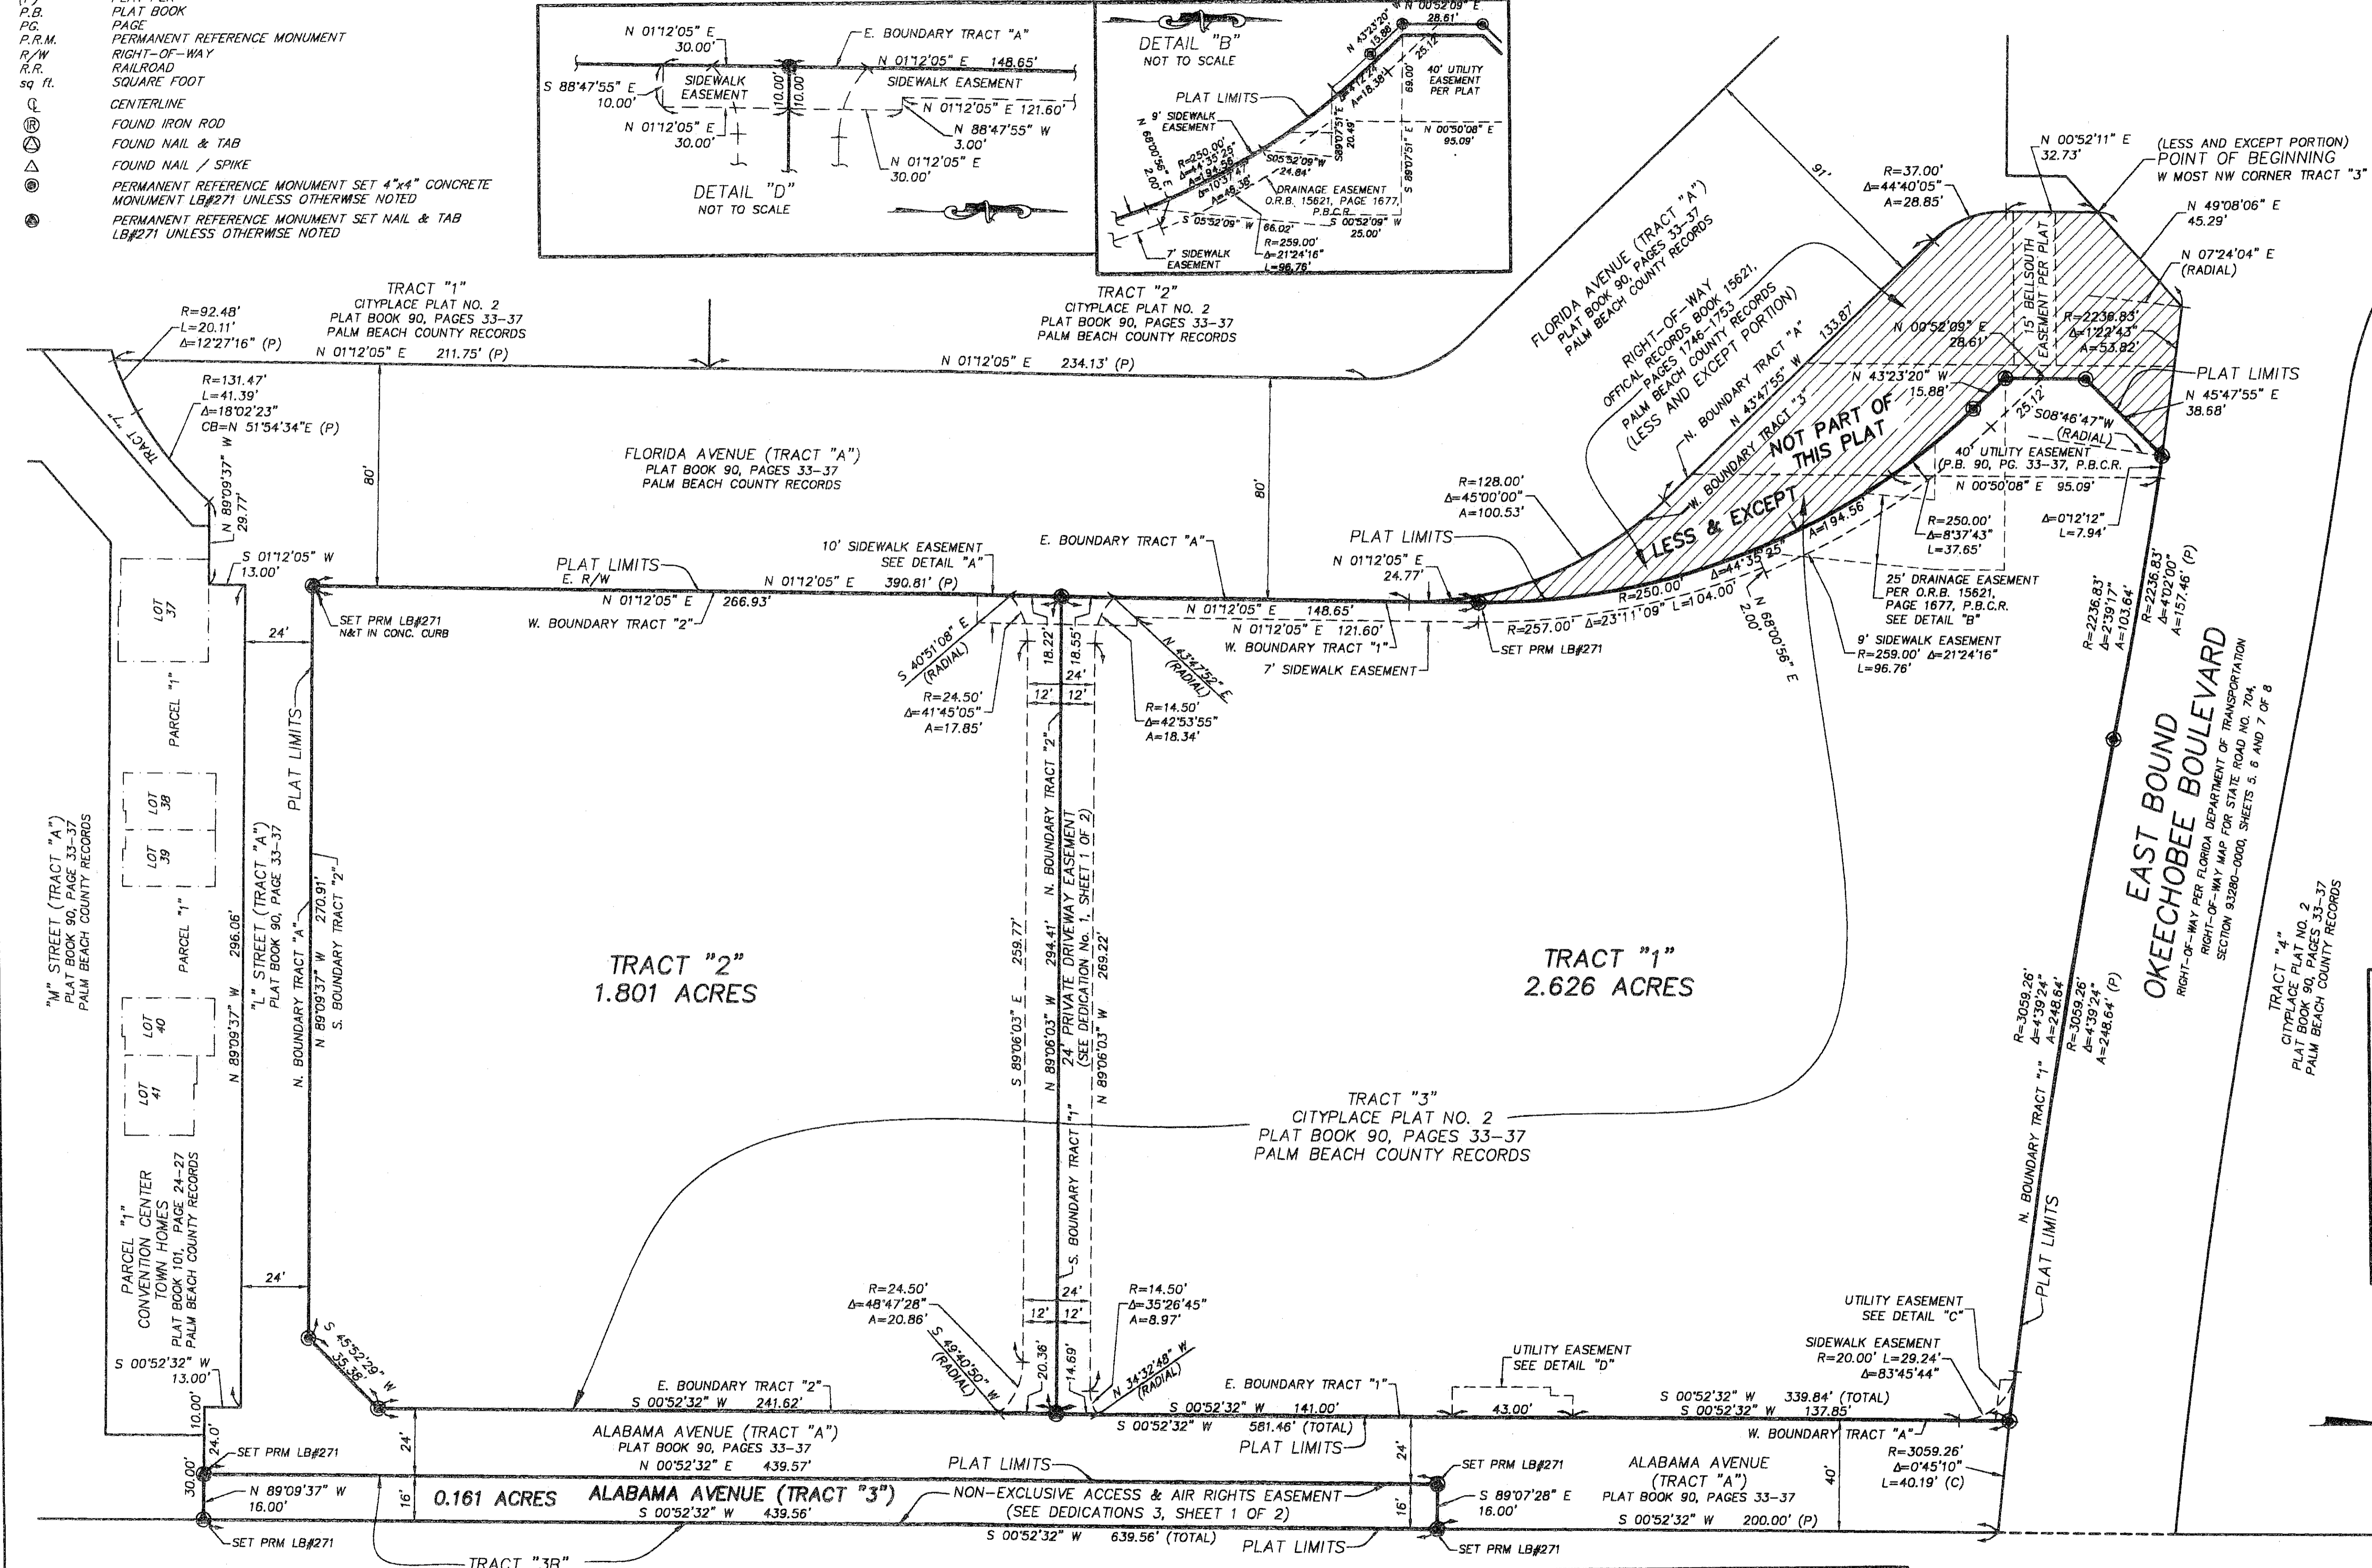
P.B. PLAT BOOK
PG. PAGE
P.R.M. PERMANENT REFERENCE MONUMENT
R/W RIGHT-OF-WAY
R.R. RAILROAD
sq ft. SQUARE FOOT
℄ CENTERLINE
FOUND IRON ROD
FOUND NAIL & TAB
FOUND NAIL / SPIKE
PERMANENT REFERENCE MONUMENT SET 4"x4" CONCRETE MONUMENT LB#271 UNLESS OTHERWISE NOTED
PERMANENT REFERENCE MONUMENT SET NAIL & TAB LB#271 UNLESS OTHERWISE NOTED

N 01°12'05" E 30.00'
E. BOUNDARY TRACT "A"
N 01°12'05" E 148.65'
SIDEWALK EASEMENT
S 88°47'55" E 10.00'
SIDEWALK EASEMENT
10.00' 10.00'
N 01°12'05" E 121.60'
N 01°12'05" E 30.00'
N 88°47'55" W 3.00'
N 01°12'05" E 30.00'
DETAIL "D"
NOT TO SCALE

DETAIL "B"
NOT TO SCALE
N 00°52'09" E 28.61'
N 43°23'20" W 15.88'
25.12'
PLAT LIMITS
40' UTILITY EASEMENT PER PLAT
9' SIDEWALK EASEMENT
N 68°00'56" E 2.00'
R=250.00' Δ=44°35'25" A=194.56'
Δ=10°37'47" A=46.38'
S05°52'09"W 24.84'
S89°07'51"E 20.49'
69.00'
S 89°07'51" E
N 00°50'08" E 95.09'
DRAINAGE EASEMENT O.R.B. 15621, PAGE 1677, P.B.C.R.
S 05°52'09" W 66.02'
S 00°52'09" W 25.00'
R=259.00' Δ=21°24'16" L=96.76'
7' SIDEWALK EASEMENT

TRACT "1"
CITYPLACE PLAT NO. 2
PLAT BOOK 90, PAGES 33-37
PALM BEACH COUNTY RECORDS
TRACT "2"
CITYPLACE PLAT NO. 2
PLAT BOOK 90, PAGES 33-37
PALM BEACH COUNTY RECORDS
R=92.48' L=20.11' Δ=12°27'16" (P)
N 01°12'05" E 211.75' (P)
N 01°12'05" E 234.13' (P)
R=131.47' L=41.39' Δ=18°02'23" CB=N 51°54'34"E (P)
TRACT "I"
FLORIDA AVENUE (TRACT "A")
PLAT BOOK 90, PAGES 33-37
PALM BEACH COUNTY RECORDS
80'
80'
N 89°09'37" W 29.77'
S 01°12'05" W 13.00'
PLAT LIMITS
E. R/W
N 01°12'05" E 390.81' (P)
N 01°12'05" E 266.93'
W. BOUNDARY TRACT "2"
10' SIDEWALK EASEMENT SEE DETAIL "A"
E. BOUNDARY TRACT "A"
SET PRM LB#271 N&T IN CONC. CURB
24'
S 40°51'08" E (RADIAL)
R=24.50' Δ=41°45'05" A=17.85'
18.22' 18.55'
24'
12' 12'
N 43°47'52" E (RADIAL)
R=14.50' Δ=42°53'55" A=18.34'
N 01°12'05" E 148.65'
N 01°12'05" E 121.60'
W. BOUNDARY TRACT "1"
7' SIDEWALK EASEMENT
PLAT LIMITS
N 01°12'05" E 24.77'
R=128.00' Δ=45°00'00" A=100.53'
SET PRM LB#271
R=257.00' Δ=23°11'09" L=104.00'
R=250.00' Δ=44°35'25" A=194.56
N 68°00'56" E 2.00'
FLORIDA AVENUE (TRACT "A") PLAT BOOK 90, PAGES 33-37 PALM BEACH COUNTY RECORDS
RIGHT-OF-WAY OFFICAL RECORDS BOOK 15621, PAGES 1746-1753 PALM BEACH COUNTY RECORDS (LESS AND EXCEPT PORTION)
91'
N. BOUNDARY TRACT "A" N 43°47'55" W 133.87'
W. BOUNDARY TRACT "3"
NOT PART OF THIS PLAT
LESS & EXCEPT
N 00°52'09" E 28.61'
N 43°23'20" W 15.88'
25.12'
S08°46'47"W (RADIAL)
40' UTILITY EASEMENT (P.B. 90, PG. 33-37, P.B.C.R.
N 00°50'08" E 95.09'
R=250.00' Δ=8°37'43" L=37.65'
Δ=0°12'12" L=7.94'
25' DRAINAGE EASEMENT PER O.R.B. 15621, PAGE 1677, P.B.C.R. SEE DETAIL "B"
9' SIDEWALK EASEMENT R=259.00' Δ=21°24'16" L=96.76'
R=37.00' Δ=44°40'05" A=28.85'
15' BELLSOUTH EASEMENT PER PLAT
N 00°52'11" E 32.73'
(LESS AND EXCEPT PORTION)
POINT OF BEGINNING
W MOST NW CORNER TRACT "3"
N 49°08'06" E 45.29'
N 07°24'04" E (RADIAL)
R=2236.83' Δ=1°22'43" A=53.82'
PLAT LIMITS
N 45°47'55" E 38.68'
R=2236.83' Δ=2°39'17" A=103.64'
R=2236.83' Δ=4°02'00" A=157.46' (P)
EAST BOUND OKEECHOBEE BOULEVARD
RIGHT-OF-WAY PER FLORIDA DEPARTMENT OF TRANSPORTATION RIGHT-OF-WAY MAP FOR STATE ROAD NO. 704, SECTION 93280-0000, SHEETS 5, 6 AND 7 OF 8
TRACT "4" CITYPLACE PLAT NO. 2 PLAT BOOK 90, PAGES 33-37 PALM BEACH COUNTY RECORDS
"M" STREET (TRACT "A") PLAT BOOK 90, PAGE 33-37 PALM BEACH COUNTY RECORDS
LOT 37
PARCEL "1"
LOT 38
LOT 39
PARCEL "1"
LOT 40
LOT 41
296.06'
N 89°09'37" W
"L" STREET (TRACT "A") PLAT BOOK 90, PAGE 33-37
N. BOUNDARY TRACT "A"
N 89°09'37" W 270.91'
S. BOUNDARY TRACT "2"
PLAT LIMITS
TRACT "2"
1.801 ACRES
S 89°06'03" E 259.77'
N. BOUNDARY TRACT "2"
N 89°06'03" W 294.41'
24' PRIVATE DRIVEWAY EASEMENT (SEE DEDICATION No. 1, SHEET 1 OF 2)
N 89°06'03" W 269.22'
S. BOUNDARY TRACT "1"
TRACT "1"
2.626 ACRES
R=3059.26' Δ=4°39'24" A=248.64'
R=3059.26' Δ=4°39'24" A=248.64' (P)
N. BOUNDARY TRACT "1"
PLAT LIMITS
TRACT "3"
CITYPLACE PLAT NO. 2
PLAT BOOK 90, PAGES 33-37
PALM BEACH COUNTY RECORDS
PARCEL "1" CONVENTION CENTER TOWN HOMES PLAT BOOK 101, PAGE 24-27 PALM BEACH COUNTY RECORDS
24'
S 00°52'32" W 13.00'
10.00'
S 45°52'29" W 35.38'
R=24.50' Δ=48°47'28" A=20.86'
S 49°40'50" W (RADIAL)
24'
12' 12'
R=14.50' Δ=35°26'45" A=8.97'
20.36'
14.69'
N 34°32'48" W (RADIAL)
E. BOUNDARY TRACT "2"
S 00°52'32" W 241.62'
E. BOUNDARY TRACT "1"
S 00°52'32" W 141.00'
S 00°52'32" W 581.46' (TOTAL)
PLAT LIMITS
UTILITY EASEMENT SEE DETAIL "D"
43.00'
S 00°52'32" W 339.84' (TOTAL)
S 00°52'32" W 137.85'
UTILITY EASEMENT SEE DETAIL "C"
SIDEWALK EASEMENT R=20.00' L=29.24' Δ=83°45'44"
W. BOUNDARY TRACT "A"
R=3059.26' Δ=0°45'10" L=40.19' (C)
24.0'
SET PRM LB#271
24'
ALABAMA AVENUE (TRACT "A")
PLAT BOOK 90, PAGES 33-37
N 00°52'32" E 439.57'
24'
SET PRM LB#271
ALABAMA AVENUE (TRACT "A") PLAT BOOK 90, PAGES 33-37
40'
S 00°52'32" W 200.00' (P)
30.00'
N 89°09'37" W 16.00'
16'
0.161 ACRES
ALABAMA AVENUE (TRACT "3")
S 00°52'32" W 439.56'
PLAT LIMITS
NON-EXCLUSIVE ACCESS & AIR RIGHTS EASEMENT (SEE DEDICATIONS 3, SHEET 1 OF 2)
16'
S 89°07'28" E 16.00'
SET PRM LB#271
S 00°52'32" W 639.56' (TOTAL)
PLAT LIMITS
SET PRM LB#271
TRACT "3B"